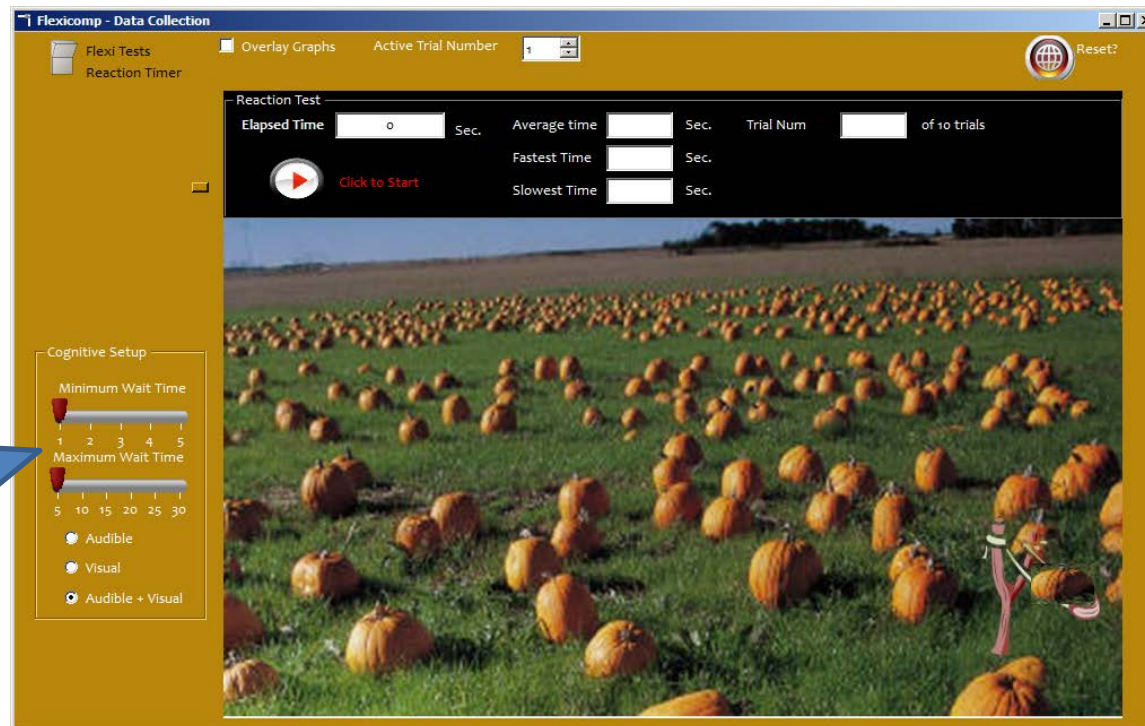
Flexicomp - Data Collection

Flexi Tests
Reaction Timer

Overlay Graphs

Active Trial Number 1

Reset?

Reaction Test

Elapsed Time 0 Sec.

Average time Sec.

Trial Num of 10 trials

Fastest Time Sec.

Slowest Time Sec.

Click to Start

Cognitive Setup

Minimum Wait Time

1 2 3 4 5

Maximum Wait Time

5 10 15 20 25 30

Audible

Visual

Audible + Visual